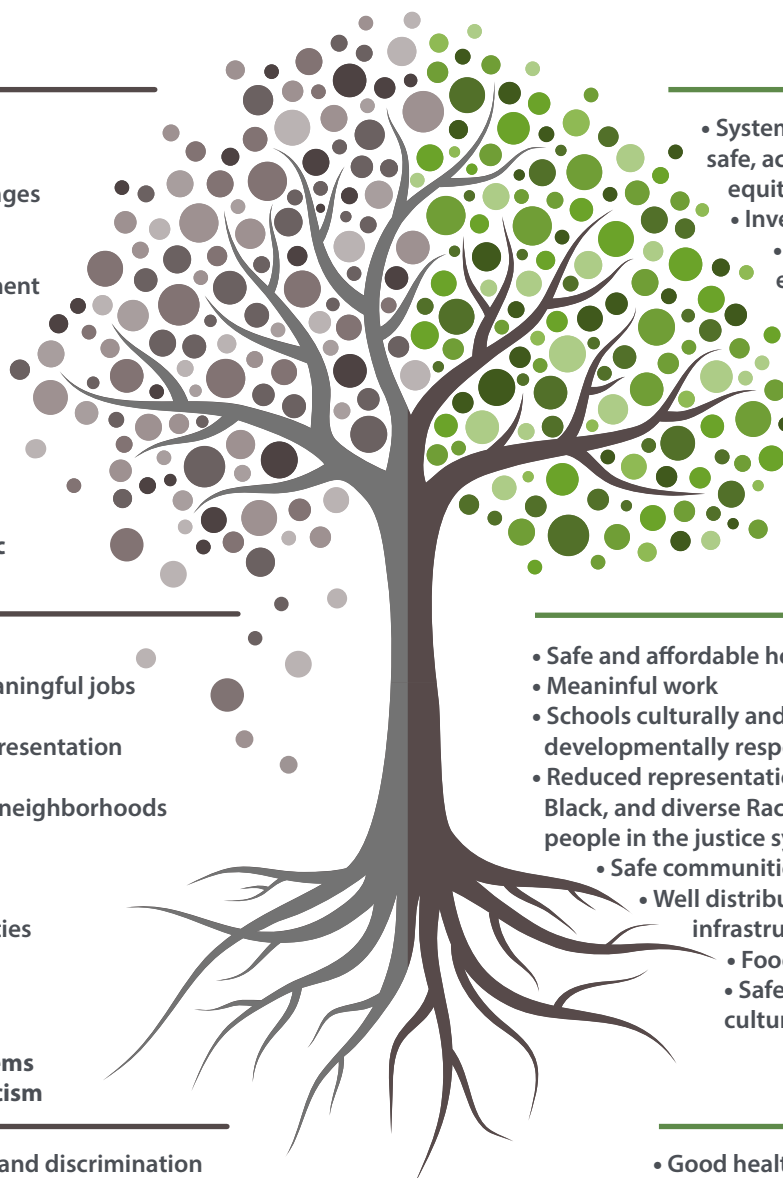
ges

ment

t

aningful jobs

resentation

neighborhoods

ties

ms
tism

and discrimination

• System
safe, ac
equit
• Inve
•
e

• Safe and affordable ho
• Meaninful work
• Schools culturally and
developmentally resp
• Reduced representati
Black, and diverse Rac
people in the justice s
• Safe communiti
• Well distribu
infrastru
• Foo
• Safe
cultur

• Good healt